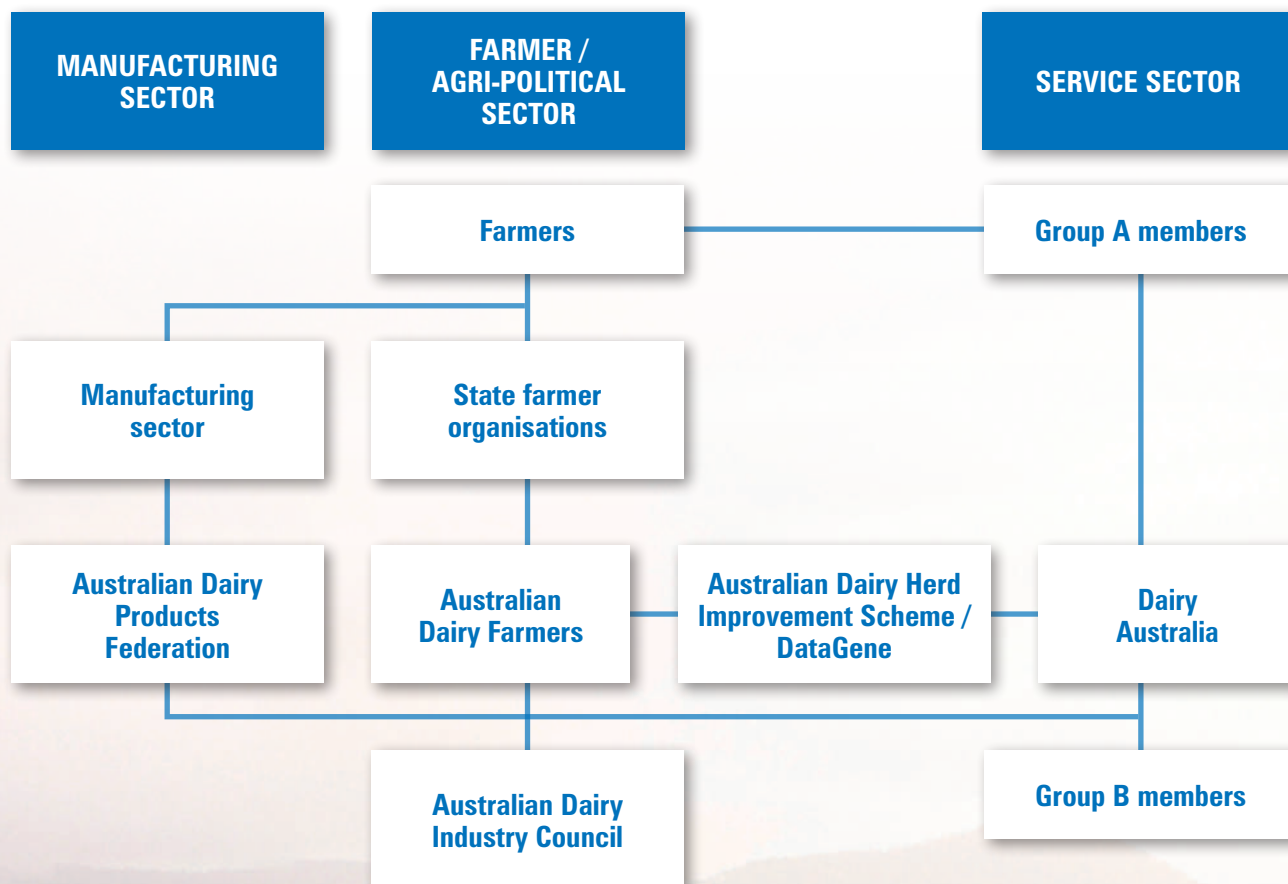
MANUFACTURING SECTOR

FARMER / AGRI-POLITICAL SECTOR

SERVICE SECTOR

Farmers

Group A members

Manufacturing sector

State farmer organisations

Australian Dairy Products Federation

Australian Dairy Farmers

Australian Dairy Herd Improvement Scheme / DataGene

Dairy Australia

Australian Dairy Industry Council

Group B members